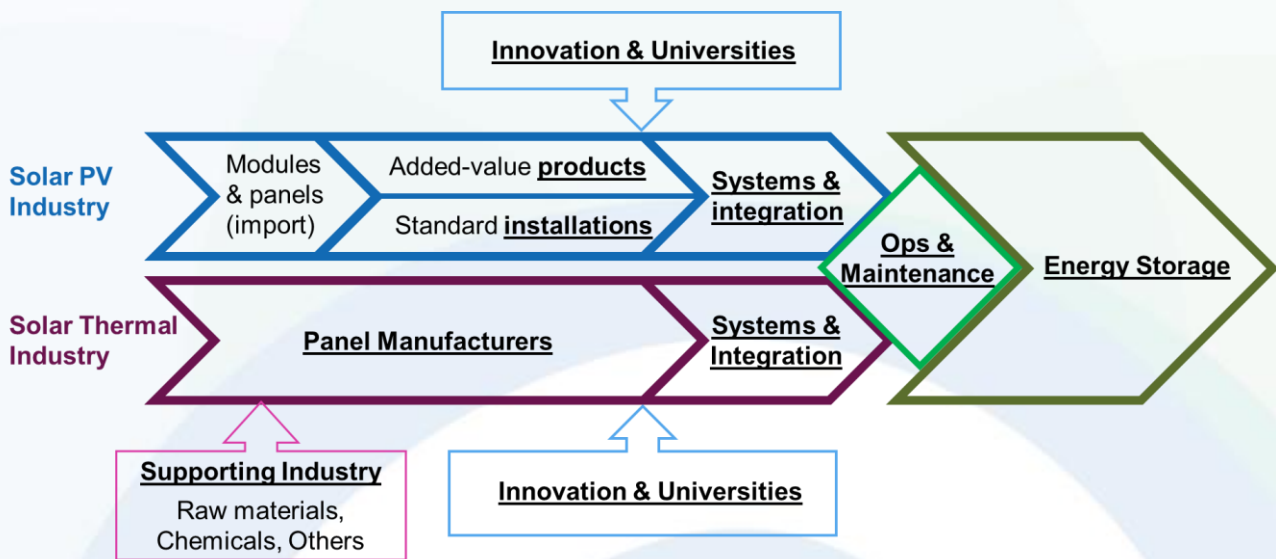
Innovation & Universities

Solar PV Industry

Modules & panels (import)

Added-value products

Standard installations

Systems & integration

Ops & Maintenance

Energy Storage

Solar Thermal Industry

Panel Manufacturers

Systems & Integration

Supporting Industry

Raw materials, Chemicals, Others

Innovation & Universities